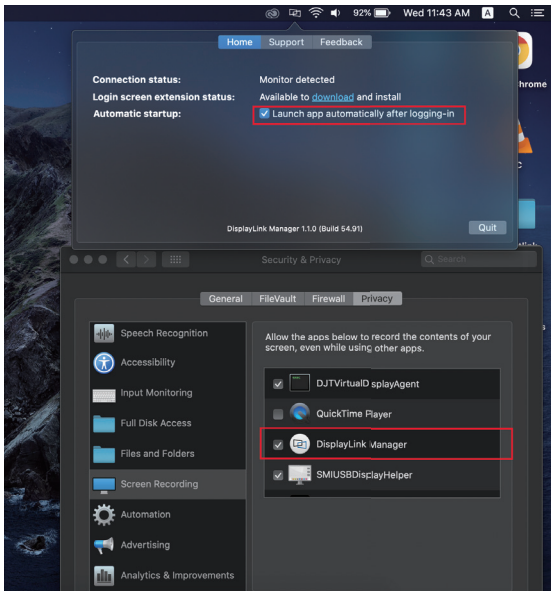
92% Wed 11:43 AM A

Home Support Feedback

Connection status: Monitor detected
Login screen extension status: Available to download and install
Automatic startup: Launch app automatically after logging-in

DisplayLink Manager 1.1.0 (Build 54.91)
Quit

hrome

Security & Privacy
Search

General FileVault Firewall Privacy

Speech Recognition
Accessibility
Input Monitoring
Full Disk Access
Files and Folders
Screen Recording
Automation
Advertising
Analytics & Improvements

Allow the apps below to record the contents of your screen, even while using other apps.

DJTVirtualDisplayAgent
QuickTime Player
DisplayLink Manager
SMIUSBDisplayHelper